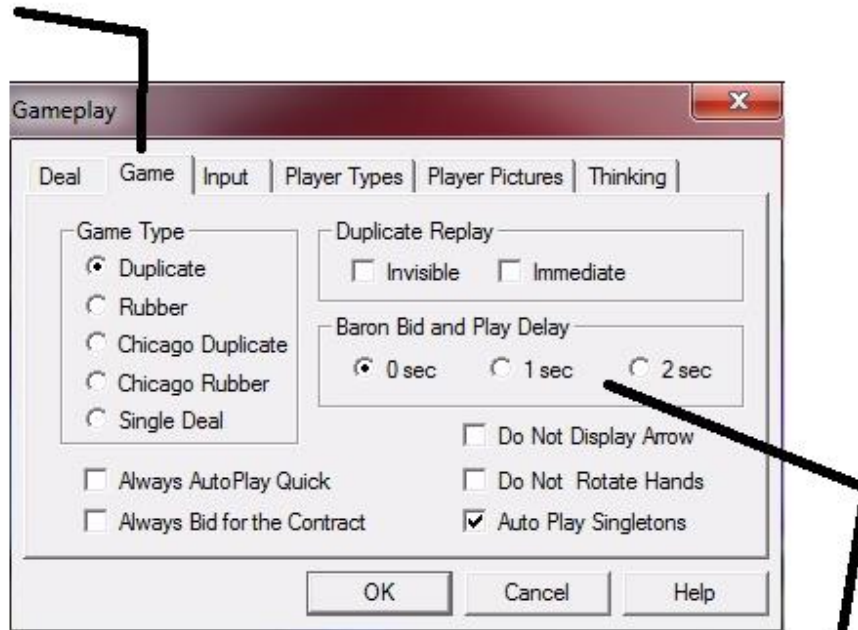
Gameplay

Deal | Game | Input | Player Types | Player Pictures | Thinking

Game Type
Duplicate
Rubber
Chicago Duplicate
Chicago Rubber
Single Deal

Duplicate Replay
Invisible
Immediate

Baron Bid and Play Delay
0 sec
1 sec
2 sec

Do Not Display Arrow
Do Not Rotate Hands
Auto Play Singletons

Always AutoPlay Quick
Always Bid for the Contract

OK
Cancel
Help